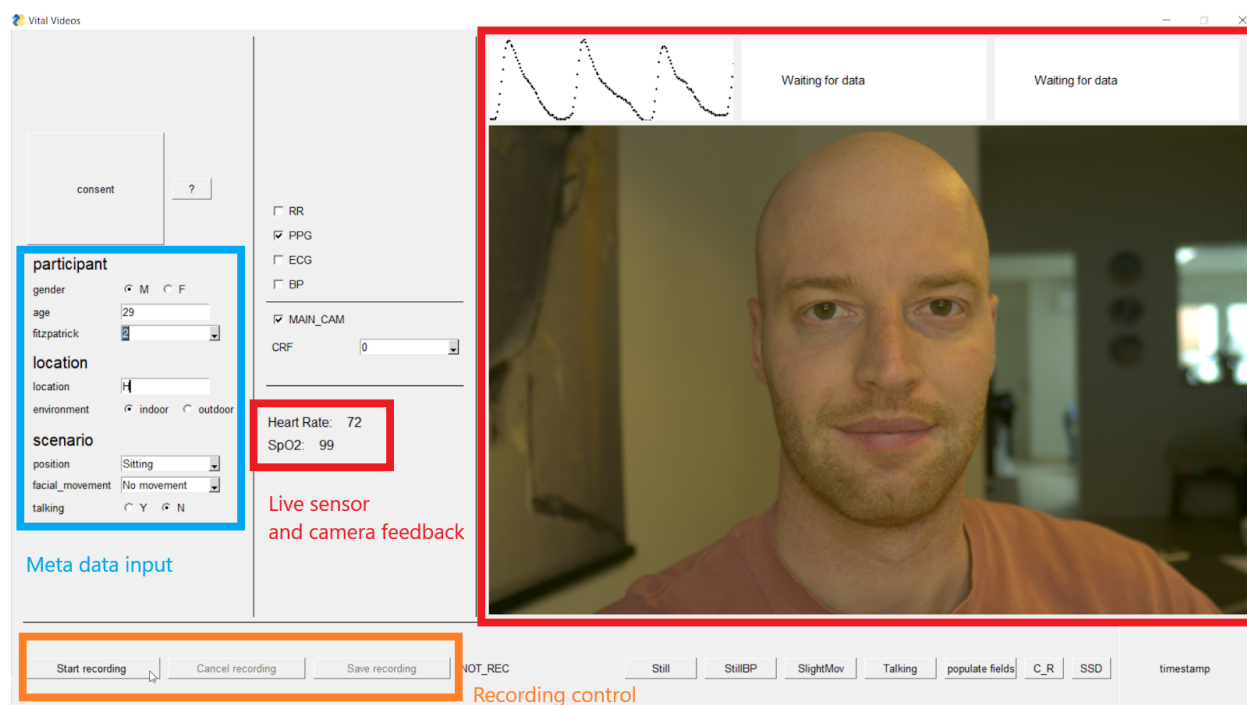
Vital Videos

consent ?

participant
gender M F
age 29
fitzpatrick 2
location
location H
environment indoor outdoor
scenario
position Sitting
facial_movement No movement
talking Y N

Meta data input

RR
PPG
ECG
BP
MAIN_CAM
CRF 0

Heart Rate: 72
SpO2: 99

Live sensor and camera feedback

Waiting for data

Waiting for data

Start recording
Cancel recording
Save recording
NOT_REC
Still
StillBP
SlightMov
Talking
populate fields
C_R
SSD
timestamp

Recording control